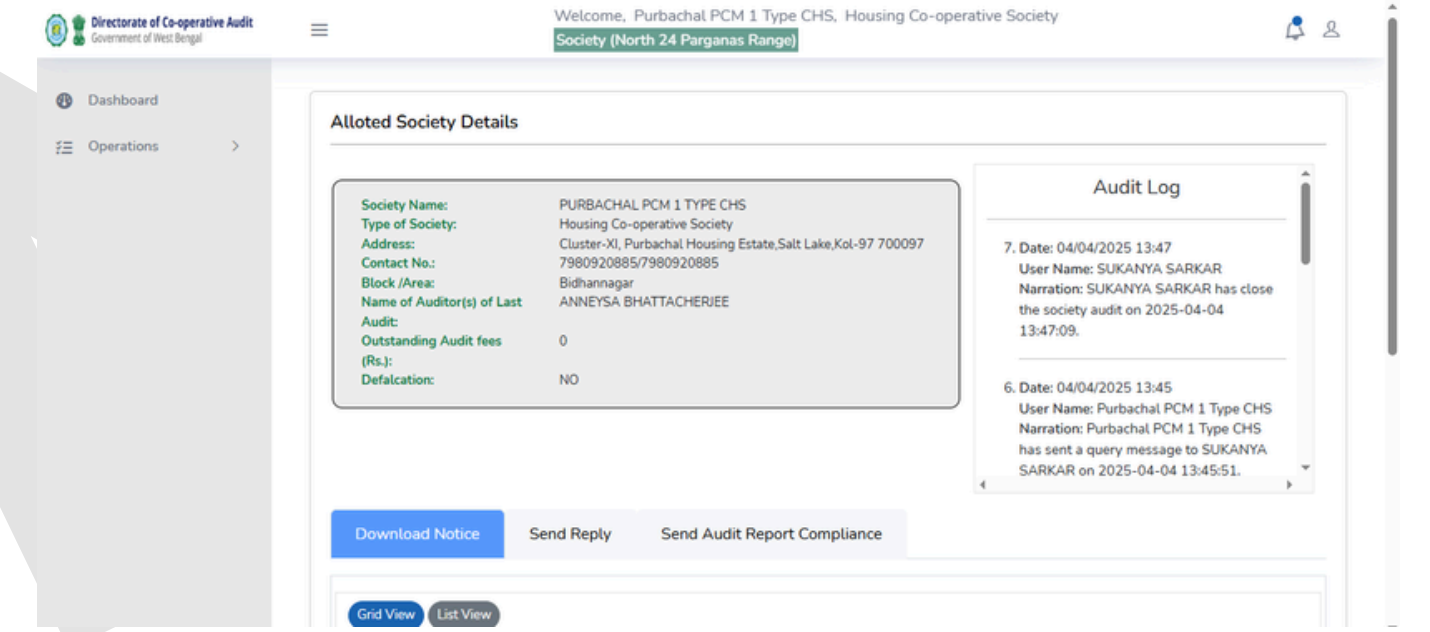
Directorate of Co-operative Audit
Government of West Bengal

Welcome, Purbachal PCM 1 Type CHS, Housing Co-operative Society
Society (North 24 Parganas Range)

Dashboard

Operations

Alloted Society Details

| | |
|---|---|
| Society Name: | PURBACHAL PCM 1 TYPE CHS |
| Type of Society: | Housing Co-operative Society |
| Address: | Cluster-XI, Purbachal Housing Estate,Salt Lake,Kol-97 700097 |
| Contact No.: | 7980920885/7980920885 |
| Block /Area: | Bidhannagar |
| Name of Auditor(s) of Last Audit: | ANNEYSA BHATTACHERJEE |
| Outstanding Audit fees (Rs.): | 0 |
| Defalcation: | NO |

Audit Log

7. Date: 04/04/2025 13:47
User Name: SUKANYA SARKAR
Narration: SUKANYA SARKAR has close the society audit on 2025-04-04 13:47:09.

6. Date: 04/04/2025 13:45
User Name: Purbachal PCM 1 Type CHS
Narration: Purbachal PCM 1 Type CHS has sent a query message to SUKANYA SARKAR on 2025-04-04 13:45:51.

Download Notice
Send Reply
Send Audit Report Compliance

Grid View
List View